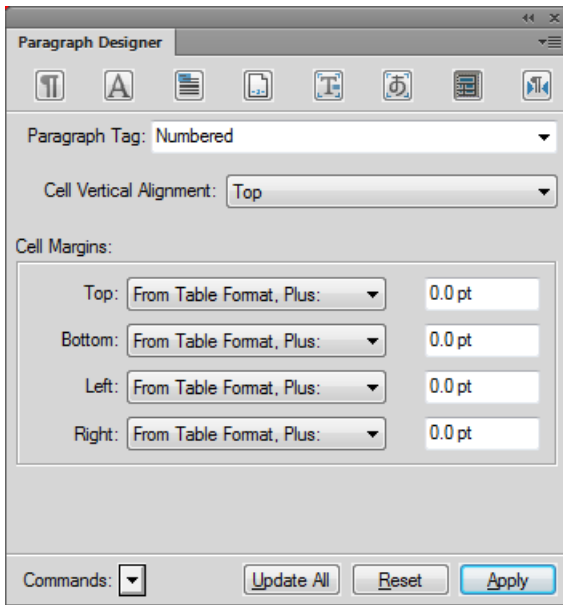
Paragraph Designer

Paragraph Tag: Numbered

Cell Vertical Alignment: Top

Cell Margins:

Top: From Table Format, Plus: 0.0 pt

Bottom: From Table Format, Plus: 0.0 pt

Left: From Table Format, Plus: 0.0 pt

Right: From Table Format, Plus: 0.0 pt

Commands: Update All Reset Apply